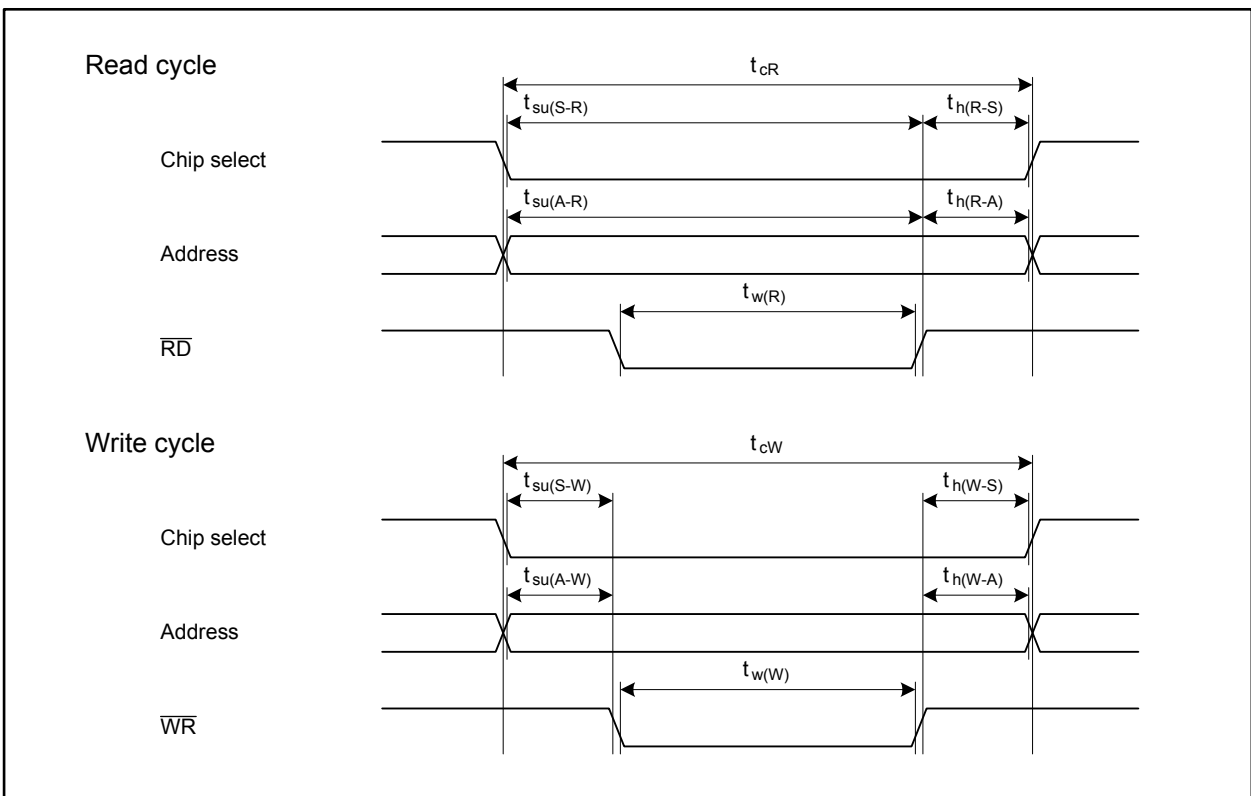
Read cycle

$t_{cR}$

$t_{su(S-R)}$

$t_{h(R-S)}$

Chip select

$t_{su(A-R)}$

$t_{h(R-A)}$

Address

$t_{w(R)}$

$\overline{RD}$

Write cycle

$t_{cW}$

$t_{su(S-W)}$

$t_{h(W-S)}$

Chip select

$t_{su(A-W)}$

$t_{h(W-A)}$

Address

$t_{w(W)}$

$\overline{WR}$